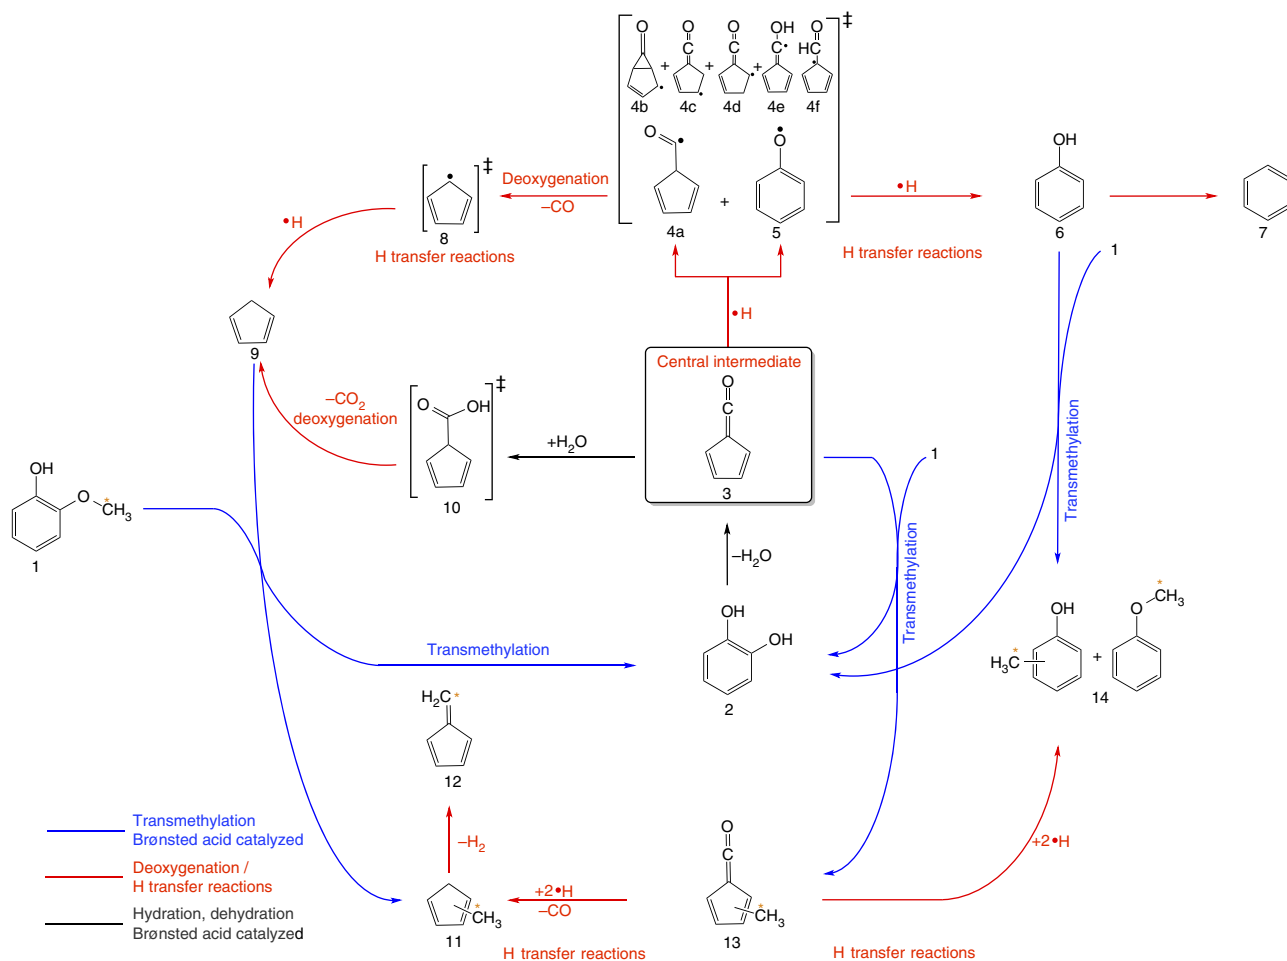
O
C
O
C
OH
C
O
HC
‡
+ + + +
4b 4c 4d 4e 4f

O
O
+
4a 5

Deoxygenation
–CO

‡
8
H transfer reactions

•H

•H

H transfer reactions

OH
6

7

1

9

•H

Central intermediate
O
C
3

–CO$_2$
deoxygenation

O OH
‡
10

+H$_2$O

OH
O
*
CH$_3$
1

–H$_2$O

1

Transmethylation

Transmethylation

OH
OH
2

Transmethylation

OH
O
*
CH$_3$
*
H$_3$C
+
14

H$_2$C*
12

–H$_2$

Transmethylation
Brønsted acid catalyzed

Deoxygenation /
H transfer reactions

Hydration, dehydration
Brønsted acid catalyzed

*
CH$_3$
11

+2•H
–CO

H transfer reactions

O
C
*
CH$_3$
13

+2•H

H transfer reactions